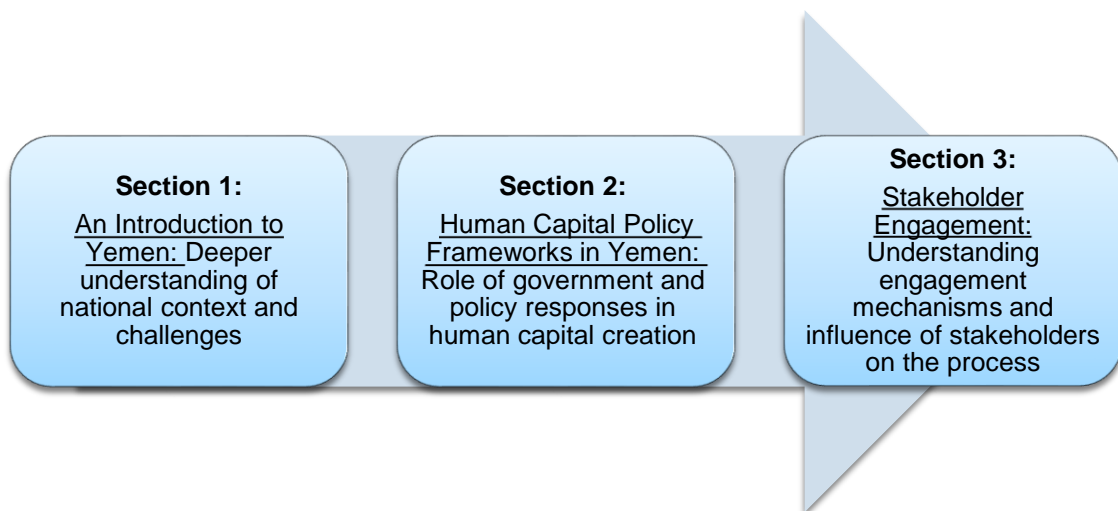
Section 1:
An Introduction to Yemen: Deeper understanding of national context and challenges

Section 2:
Human Capital Policy Frameworks in Yemen: Role of government and policy responses in human capital creation

Section 3:
Stakeholder Engagement: Understanding engagement mechanisms and influence of stakeholders on the process